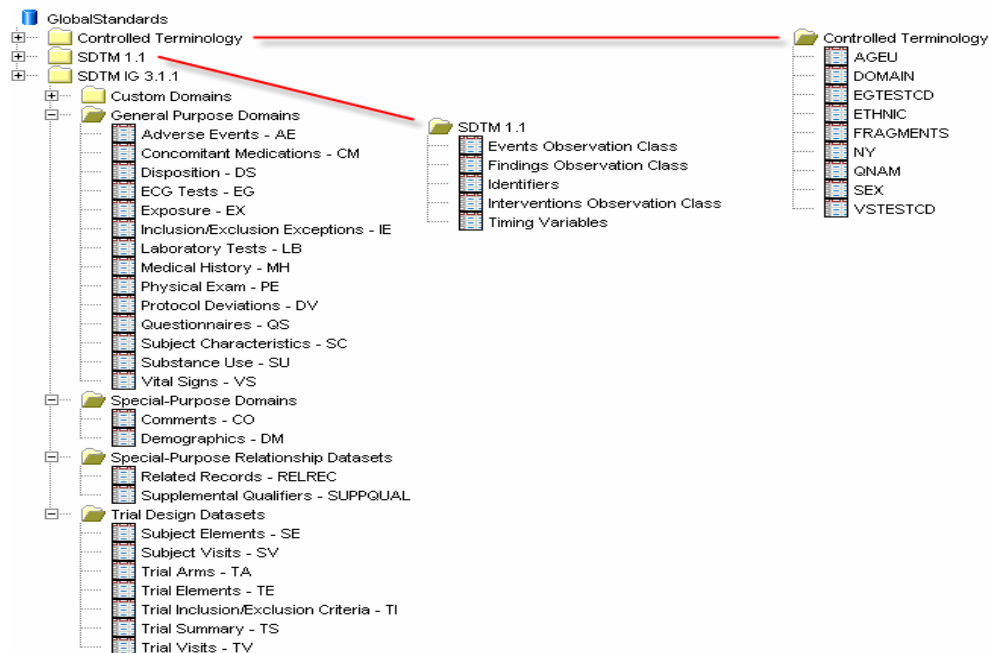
GlobalStandards
Controlled Terminology
SDTM 1.1
SDTM IG 3.1.1
Custom Domains
General Purpose Domains
Adverse Events - AE
Concomitant Medications - CM
Disposition - DS
ECG Tests - EG
Exposure - EX
Inclusion/Exclusion Exceptions - IE
Laboratory Tests - LB
Medical History - MH
Physical Exam - PE
Protocol Deviations - DV
Questionnaires - QS
Subject Characteristics - SC
Substance Use - SU
Vital Signs - VS
Special-Purpose Domains
Comments - CO
Demographics - DM
Special-Purpose Relationship Datasets
Related Records - RELREC
Supplemental Qualifiers - SUPPQUAL
Trial Design Datasets
Subject Elements - SE
Subject Visits - SV
Trial Arms - TA
Trial Elements - TE
Trial Inclusion/Exclusion Criteria - TI
Trial Summary - TS
Trial Visits - TV

SDTM 1.1
Events Observation Class
Findings Observation Class
Identifiers
Interventions Observation Class
Timing Variables

Controlled Terminology
AGEU
DOMAIN
EGTESTCD
ETHNIC
FRAGMENTS
NY
QNAM
SEX
VSTESTCD